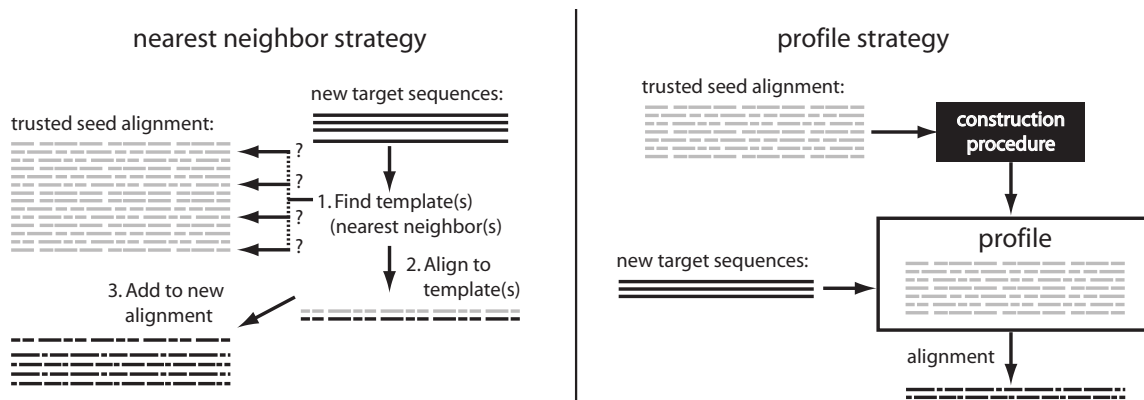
nearest neighbor strategy

new target sequences:

trusted seed alignment:

?
?
?
?

1. Find template(s) (nearest neighbor(s)

2. Align to template(s)

3. Add to new alignment

profile strategy

trusted seed alignment:

construction procedure

profile

new target sequences:

alignment